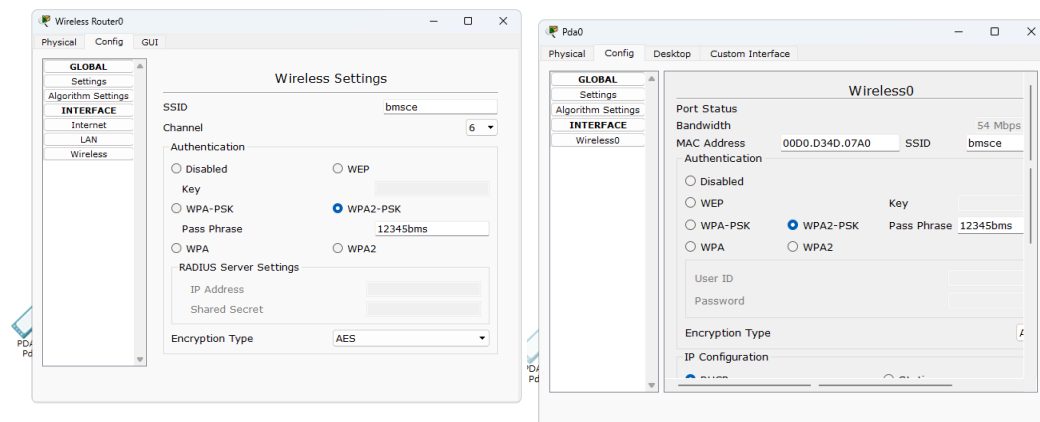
Wireless Router0

Physical | Config | GUI

GLOBAL
Settings
Algorithm Settings
INTERFACE
Internet
LAN
Wireless

Wireless Settings

SSID: bmsce
Channel: 6

Authentication
Disabled
WEP
Key
WPA-PSK
WPA2-PSK
Pass Phrase: 12345bms
WPA
WPA2

RADIUS Server Settings
IP Address
Shared Secret

Encryption Type: AES

PDA
Pd

Pda0

Physical | Config | Desktop | Custom Interface

GLOBAL
Settings
Algorithm Settings
INTERFACE
Wireless0

Wireless0

Port Status
Bandwidth: 54 Mbps
MAC Address: 00D0.D34D.07A0
SSID: bmsce

Authentication
Disabled
WEP
Key
WPA-PSK
WPA2-PSK
Pass Phrase: 12345bms
WPA
WPA2

User ID
Password

Encryption Type: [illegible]

IP Configuration
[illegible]

PDA
Pd